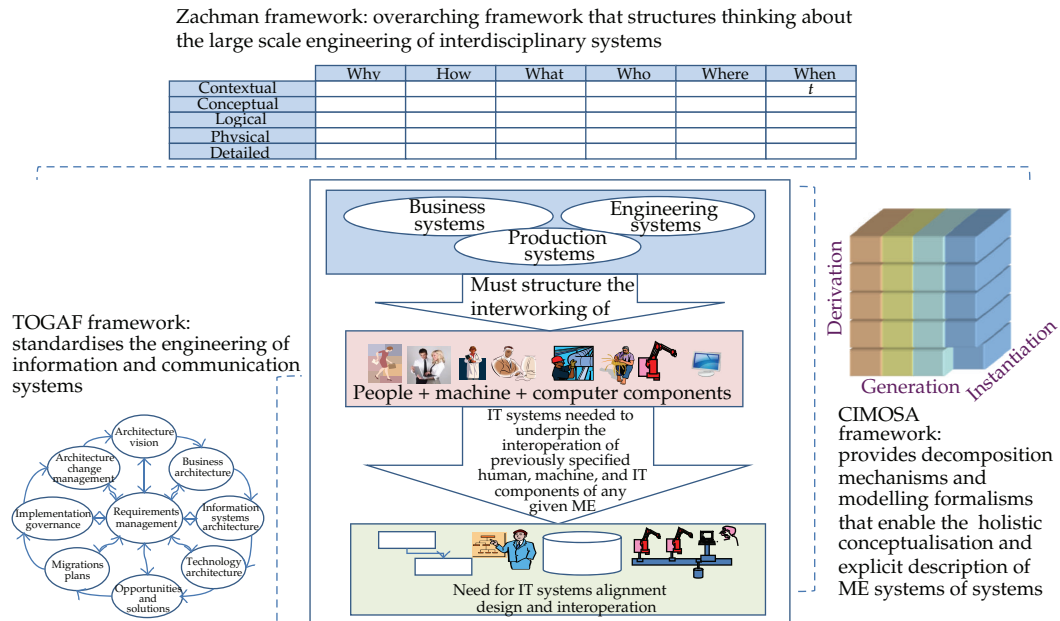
Zachman framework: overarching framework that structures thinking about the large scale engineering of interdisciplinary systems

| | Why | How | What | Who | Where | When |
|---|---|---|---|---|---|---|
| Contextual | | | | | | $t$ |
| Conceptual | | | | | | |
| Logical | | | | | | |
| Physical | | | | | | |
| Detailed | | | | | | |

Business systems

Engineering systems

Production systems

Must structure the interworking of

People + machine + computer components

IT systems needed to underpin the interoperation of previously specified human, machine, and IT components of any given ME

Need for IT systems alignment design and interoperation

TOGAF framework: standardises the engineering of information and communication systems

Architecture vision

Business architecture

Information systems architecture

Technology architecture

Opportunities and solutions

Migrations plans

Implementation governance

Architecture change management

Requirements management

Derivation

Generation

Instantiation

CIMOSA framework: provides decomposition mechanisms and modelling formalisms that enable the holistic conceptualisation and explicit description of ME systems of systems